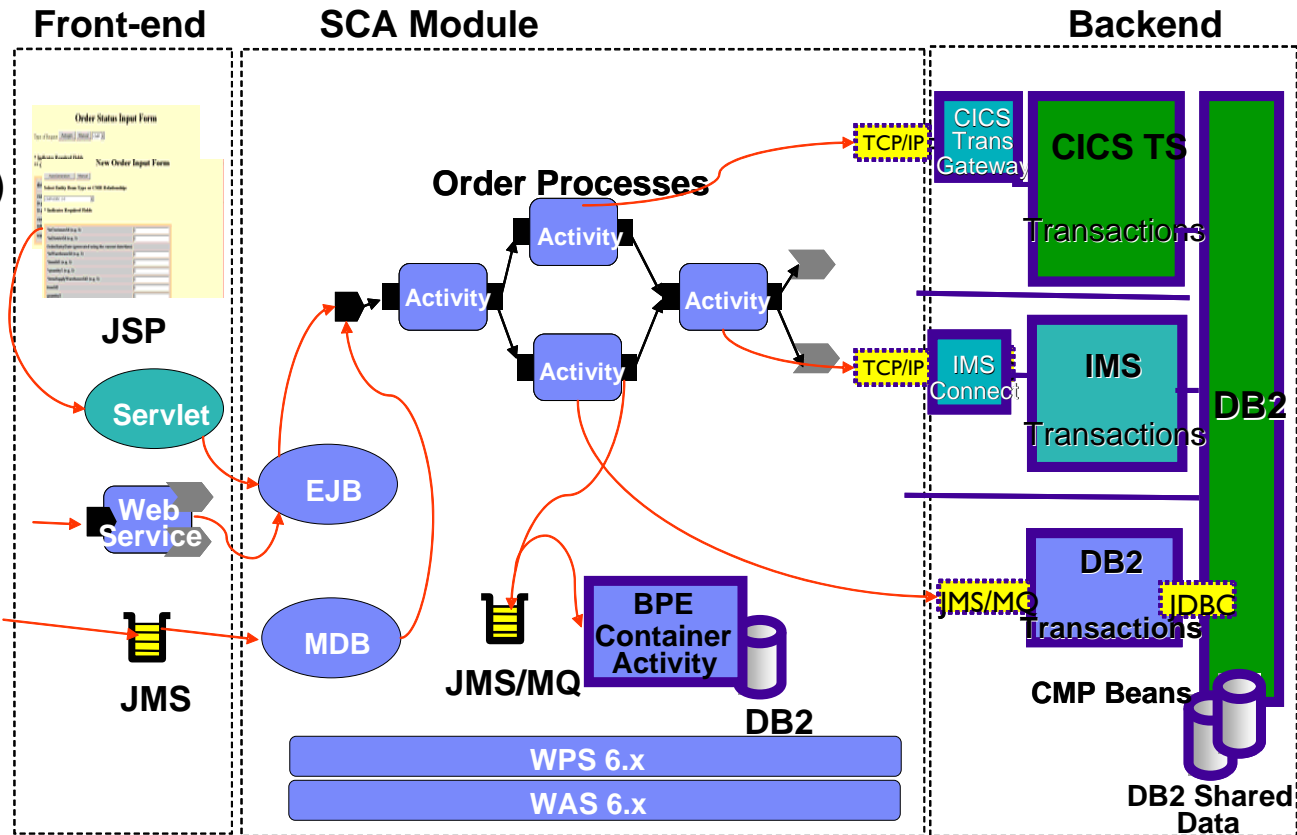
Front-end

SCA Module

Backend

Order Status Input Form

New Order Input Form

JSP

Servlet

Web Service

JMS

EJB

MDB

Order Processes

Activity

Activity

Activity

Activity

JMS/MQ

BPE Container Activity

DB2

WPS 6.x

WAS 6.x

TCP/IP

CICS Trans Gateway

CICS TS

Transactions

TCP/IP

IMS Connect

IMS

Transactions

DB2

JMS/MQ

DB2

JDBC

Transactions

CMP Beans

DB2 Shared Data